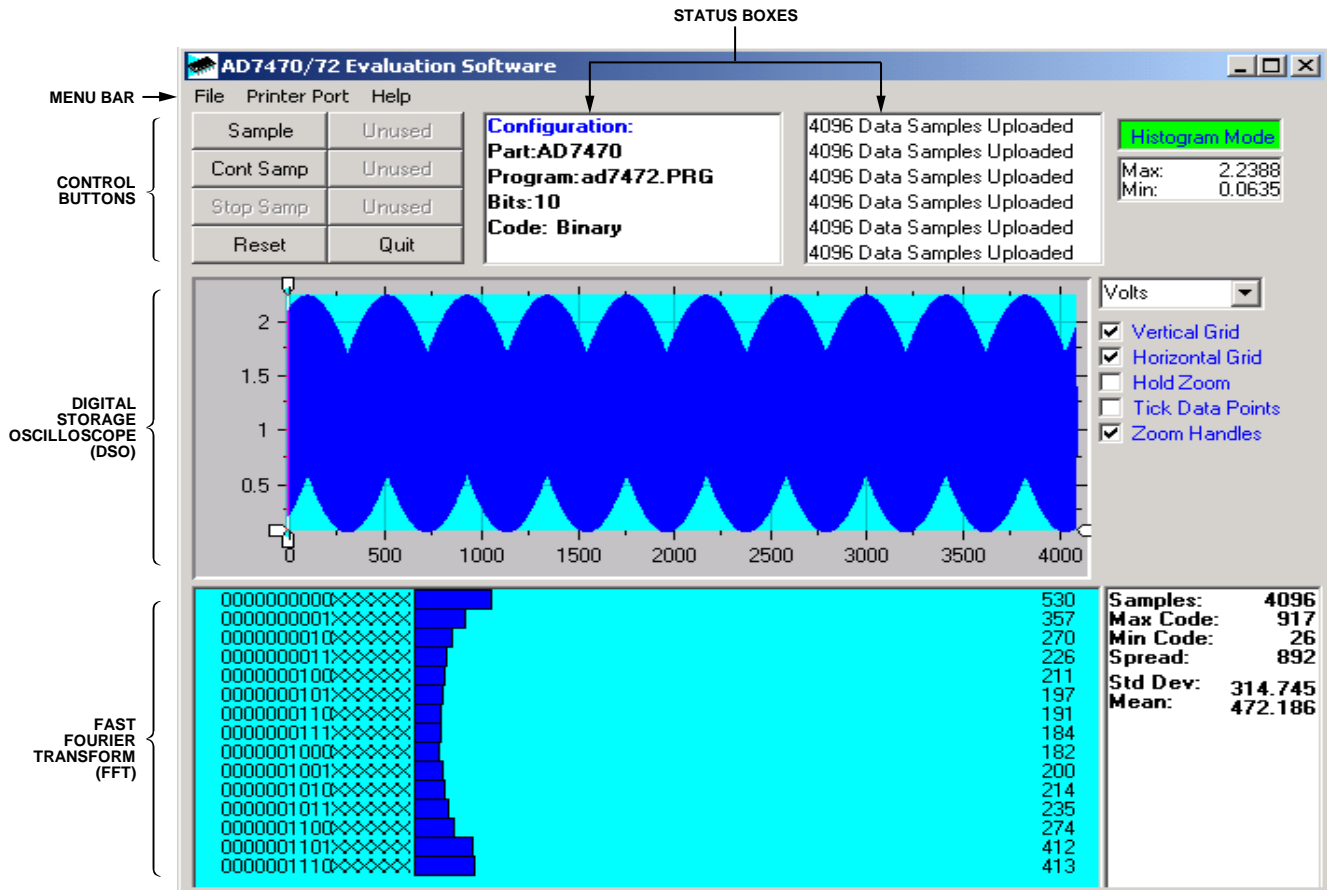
STATUS BOXES

AD7470/72 Evaluation Software

MENU BAR

File Printer Port Help

CONTROL BUTTONS

Sample
Unused
Cont Samp
Unused
Stop Samp
Unused
Reset
Quit

Configuration:
Part:AD7470
Program:ad7472.PRG
Bits:10
Code: Binary

4096 Data Samples Uploaded
4096 Data Samples Uploaded
4096 Data Samples Uploaded
4096 Data Samples Uploaded
4096 Data Samples Uploaded
4096 Data Samples Uploaded

Histogram Mode

Max: 2.2388
Min: 0.0635

DIGITAL STORAGE OSCILLOSCOPE (DSO)

2
1.5
1
0.5
0
500
1000
1500
2000
2500
3000
3500
4000

Volts

Vertical Grid
Horizontal Grid
Hold Zoom
Tick Data Points
Zoom Handles

FAST FOURIER TRANSFORM (FFT)

0000000000XXXXXX 530
0000000001XXXXXX 357
0000000010XXXXXX 270
0000000011XXXXXX 226
0000000100XXXXXX 211
0000000101XXXXXX 197
0000000110XXXXXX 191
0000000111XXXXXX 184
0000001000XXXXXX 182
0000001001XXXXXX 200
0000001010XXXXXX 214
0000001011XXXXXX 235
0000001100XXXXXX 274
0000001101XXXXXX 412
0000001110XXXXXX 413

Samples: 4096
Max Code: 917
Min Code: 26
Spread: 892
Std Dev: 314.745
Mean: 472.186